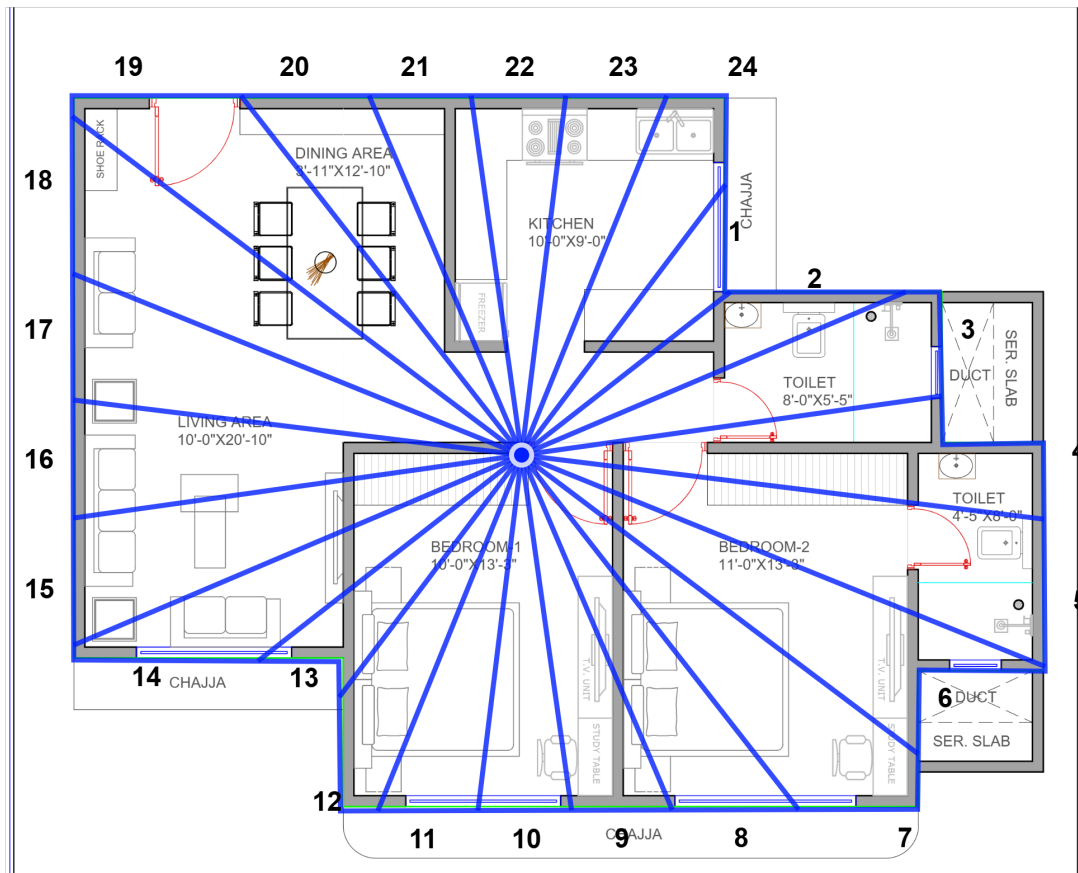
19 20 21 22 23 24

18

17

16

15

SHOE RACK

DINING AREA
3'-11"X12'-10"

KITCHEN
10'-0"X9'-0"

CHAJJA

1

2

3

DUCT

SER. SLAB

FREEZER

TOILET
8'-0"X5'-5"

LIVING AREA
10'-0"X20'-10"

4

TOILET
4'-5"X8'-0"

BEDROOM-1
10'-0"X13'-3"

BEDROOM-2
11'-0"X13'-3"

5

T.V. UNIT

STUDY TABLE

T.V. UNIT

STUDY TABLE

6 DUCT

SER. SLAB

14 CHAJJA 13

12

11 10 9 8 7

CHAJJA